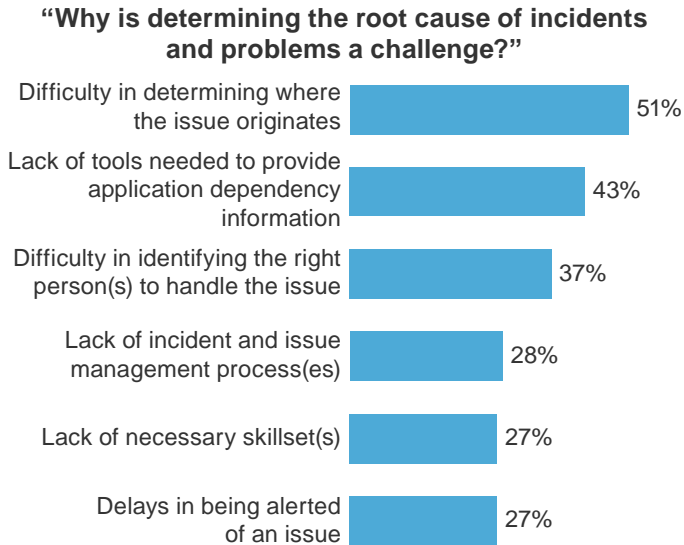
“Why is determining the root cause of incidents and problems a challenge?”

Difficulty in determining where the issue originates
51%

Lack of tools needed to provide application dependency information
43%

Difficulty in identifying the right person(s) to handle the issue
37%

Lack of incident and issue management process(es)
28%

Lack of necessary skillset(s)
27%

Delays in being alerted of an issue
27%